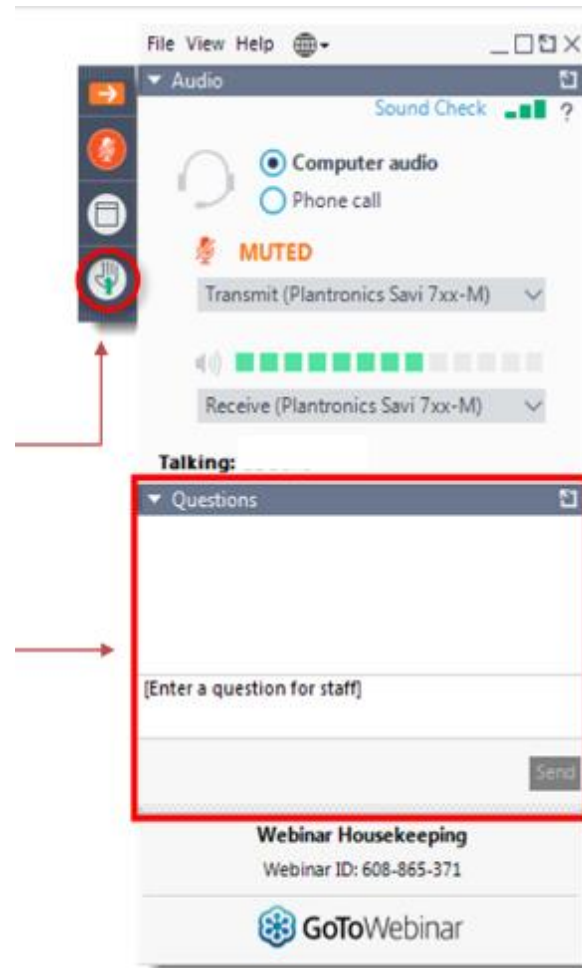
File View Help

Audio

Sound Check ?

Computer audio

Phone call

MUTED

Transmit (Plantronics Savi 7xx-M)

Receive (Plantronics Savi 7xx-M)

Talking:

Questions

[Enter a question for staff]

Send

Webinar Housekeeping

Webinar ID: 608-865-371

GoToWebinar